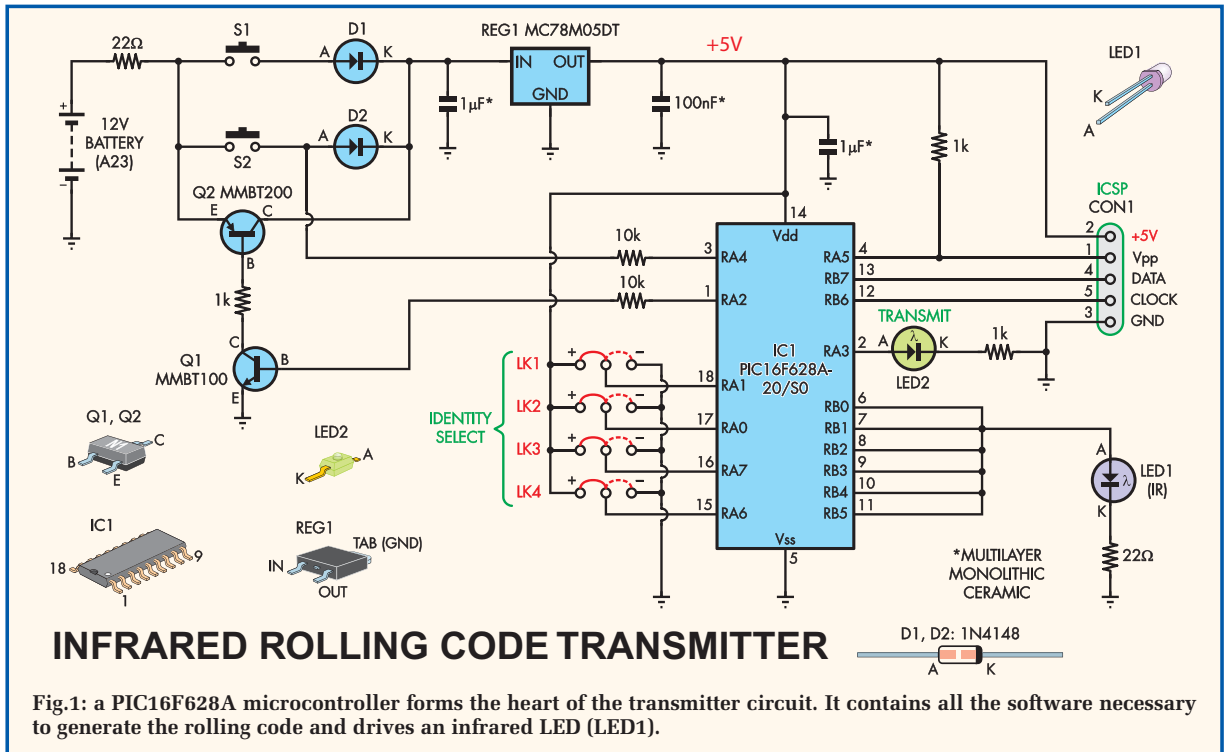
22Ω
S1
D1
A K
REG1 MC78M05DT
IN OUT
GND
+5V
LED1
K
A
12V BATTERY (A23)
S2
D2
A K
1μF*
100nF*
1μF*
1k
Q2 MMBT200
E C
B
1k
C
Q1 MMBT100
B
E
14
Vdd
10k
3 RA4
10k
1 RA2
RA5 4
RB7 13
RB6 12
ICSP
CON1
2 +5V
1 Vpp
4 DATA
5 CLOCK
3 GND
TRANSMIT
A K
1k
LED2
IC1 PIC16F628A-20/SO
RA3 2
LK1
LK2
LK3
LK4
+ −
+ −
+ −
+ −
IDENTITY SELECT
18 RA1
17 RA0
16 RA7
15 RA6
RB0 6
RB1 7
RB2 8
RB3 9
RB4 10
RB5 11
Vss
5
A
LED1 (IR)
K
22Ω
Q1, Q2
C
B
E
LED2
A
K
IC1
18
9
1
REG1
TAB (GND)
IN
OUT
*MULTILAYER MONOLITHIC CERAMIC
D1, D2: 1N4148
A K
INFRARED ROLLING CODE TRANSMITTER
Fig.1: a PIC16F628A microcontroller forms the heart of the transmitter circuit. It contains all the software necessary to generate the rolling code and drives an infrared LED (LED1).